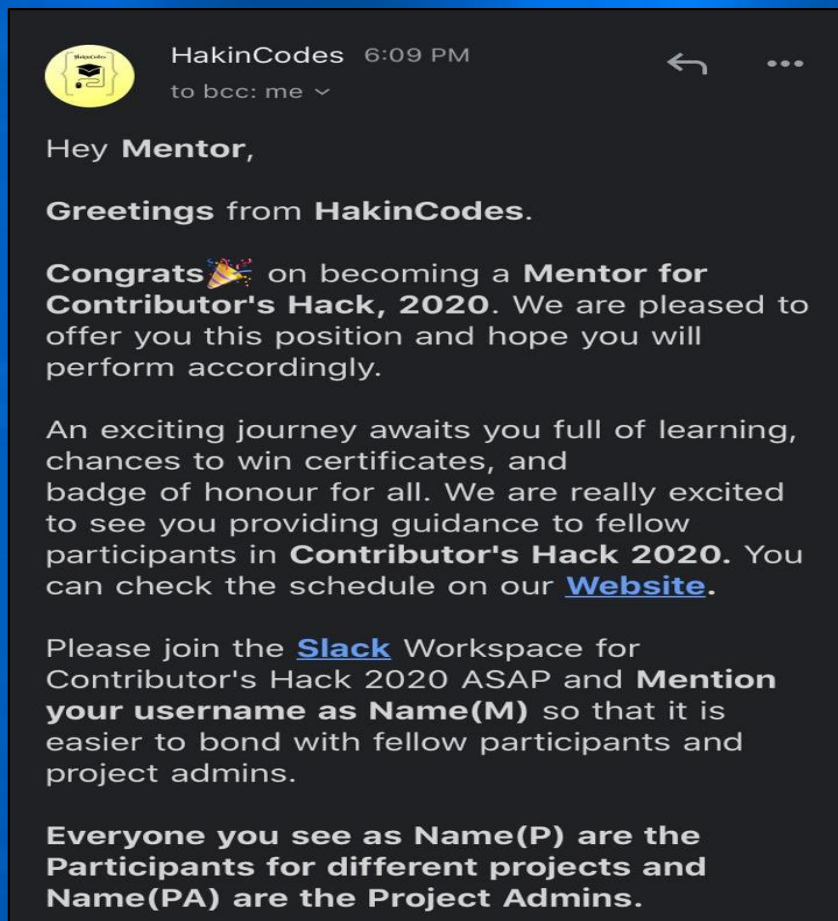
HakinCodes 6:09 PM
to bcc: me

Hey Mentor,

Greetings from HakinCodes.

Congrats🎉 on becoming a Mentor for Contributor's Hack, 2020. We are pleased to offer you this position and hope you will perform accordingly.

An exciting journey awaits you full of learning, chances to win certificates, and badge of honour for all. We are really excited to see you providing guidance to fellow participants in Contributor's Hack 2020. You can check the schedule on our Website.

Please join the Slack Workspace for Contributor's Hack 2020 ASAP and Mention your username as Name(M) so that it is easier to bond with fellow participants and project admins.

Everyone you see as Name(P) are the Participants for different projects and Name(PA) are the Project Admins.